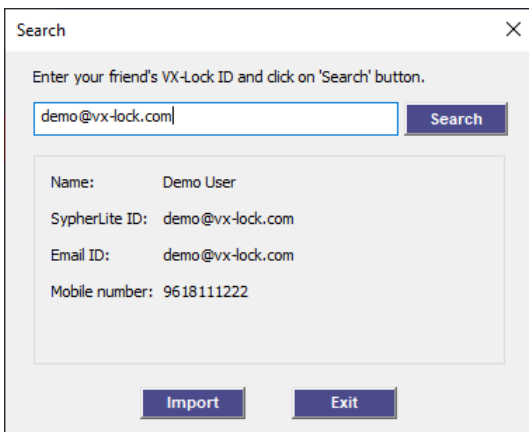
Search

Enter your friend's VX-Lock ID and click on 'Search' button.

demo@vx-lock.com

Search

Name: Demo User

SypherLite ID: demo@vx-lock.com

Email ID: demo@vx-lock.com

Mobile number: 9618111222

Import

Exit